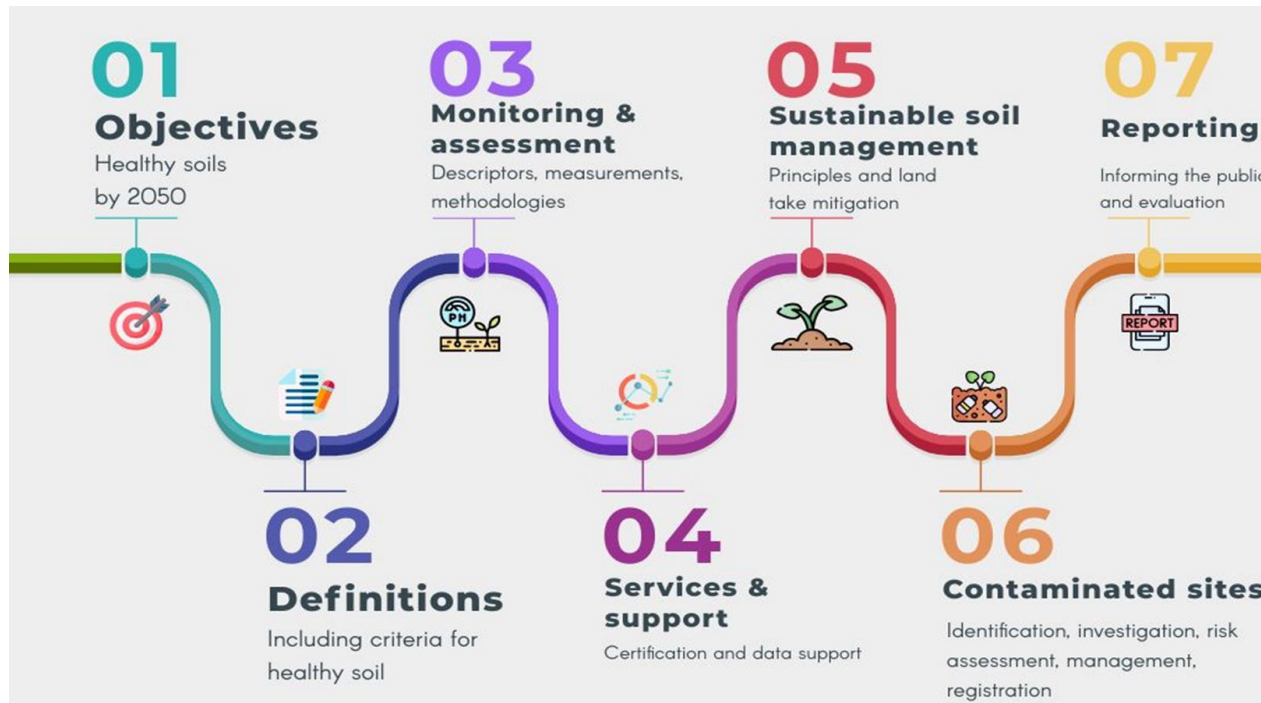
01
Objectives
Healthy soils by 2050

03
Monitoring & assessment
Descriptors, measurements, methodologies

05
Sustainable soil management
Principles and land take mitigation

07
Reporting
Informing the publi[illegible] and evaluation

PH

REPORT

02
Definitions
Including criteria for healthy soil

04
Services & support
Certification and data support

06
Contaminated site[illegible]
Identification, investigation, risk assessment, management, registration